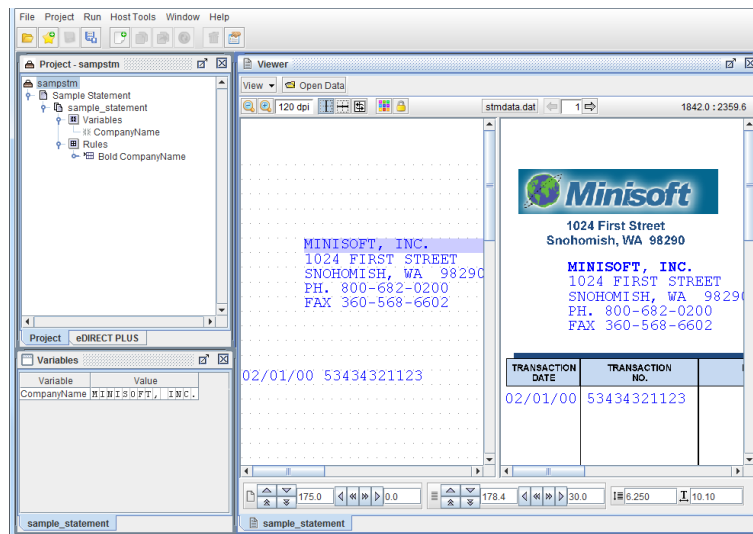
File Project Run Host Tools Window Help

Project - sampstm

sampstm
Sample Statement
sample_statement
Variables
CompanyName
Rules
Bold CompanyName

Project eDIRECT PLUS

Variables

| Variable | Value |
|---|---|
| CompanyName | MINISOFT, INC. |

sample_statement

Viewer

View Open Data

120 dpi stmdata.dat 1 1842.0 : 2359.6

MINISOFT, INC.
1024 FIRST STREET
SNOHOMISH, WA 98290
PH. 800-682-0200
FAX 360-568-6602

02/01/00 53434321123

Minisoft

1024 First Street
Snohomish, WA 98290

MINISOFT, INC.
1024 FIRST STREET
SNOHOMISH, WA 9829
PH. 800-682-0200
FAX 360-568-6602

| TRANSACTION DATE | TRANSACTION NO. |
|---|---|
| 02/01/00 | 53434321123 |

175.0 0.0 178.4 30.0 6.250 10.10

sample_statement